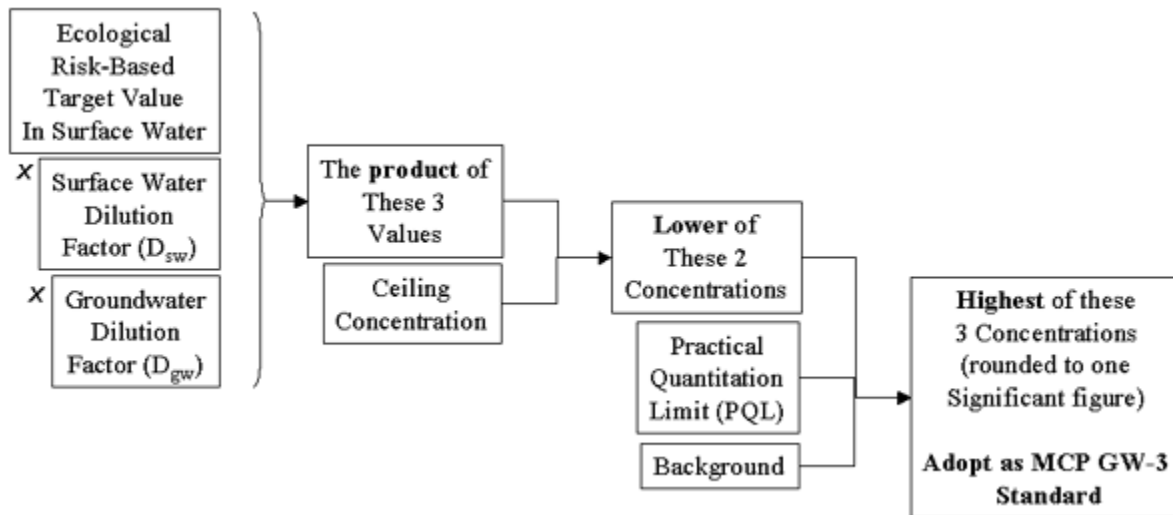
Ecological Risk-Based Target Value In Surface Water

x Surface Water Dilution Factor ($D_{sw}$)

x Groundwater Dilution Factor ($D_{gw}$)

The **product** of These 3 Values

Ceiling Concentration

**Lower** of These 2 Concentrations

Practical Quantitation Limit (PQL)

Background

**Highest** of these 3 Concentrations (rounded to one Significant figure)

**Adopt as MCP GW-3 Standard**